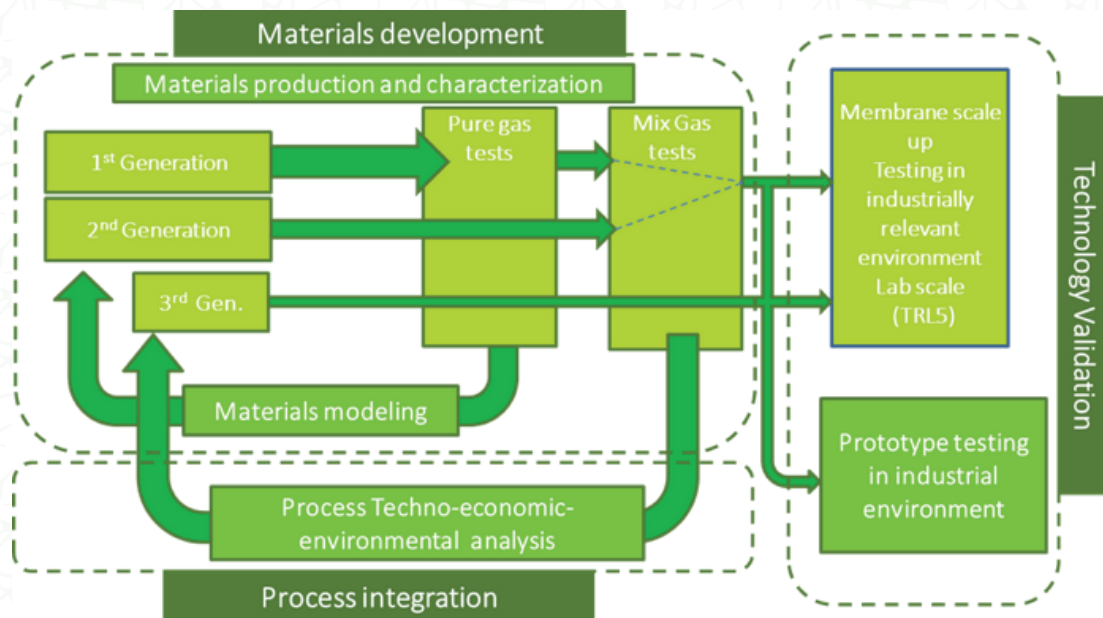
Materials development

Materials production and characterization

1$^{st}$ Generation

2$^{nd}$ Generation

3$^{rd}$ Gen.

Pure gas tests

Mix Gas tests

Membrane scale up Testing in industrially relevant environment Lab scale (TRL5)

Technology Validation

Materials modeling

Prototype testing in industrial environment

Process Techno-economic-environmental analysis

Process integration